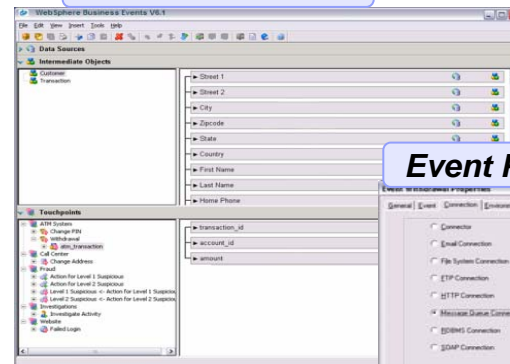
WebSphere Business Events V6.1

File Edit View Insert Tools Help

Data Sources

Intermediate Objects

Customer
Transaction

Street 1
Street 2
City
Zipcode
State
Country
First Name
Last Name
Home Phone

Touchpoints

ATM System
Change PIN
Withdrawal
atm_transaction
Call Center
Change Address
Fraud
Action for Level 1 Suspicious
Action for Level 2 Suspicious
Level 1 Suspicious <- Action for Level 1 Suspicious
Level 2 Suspicious <- Action for Level 2 Suspicious
Investigations
Investigate Activity
Website
Failed Login

transaction_id
account_id
amount

Event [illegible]

Event Withdrawal Properties

General Event Connection Environ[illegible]

Connector
Email Connection
File System Connection
FTP Connection
HTTP Connection
Message Queue Conn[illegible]
RDBMS Connection
SOAP Connection